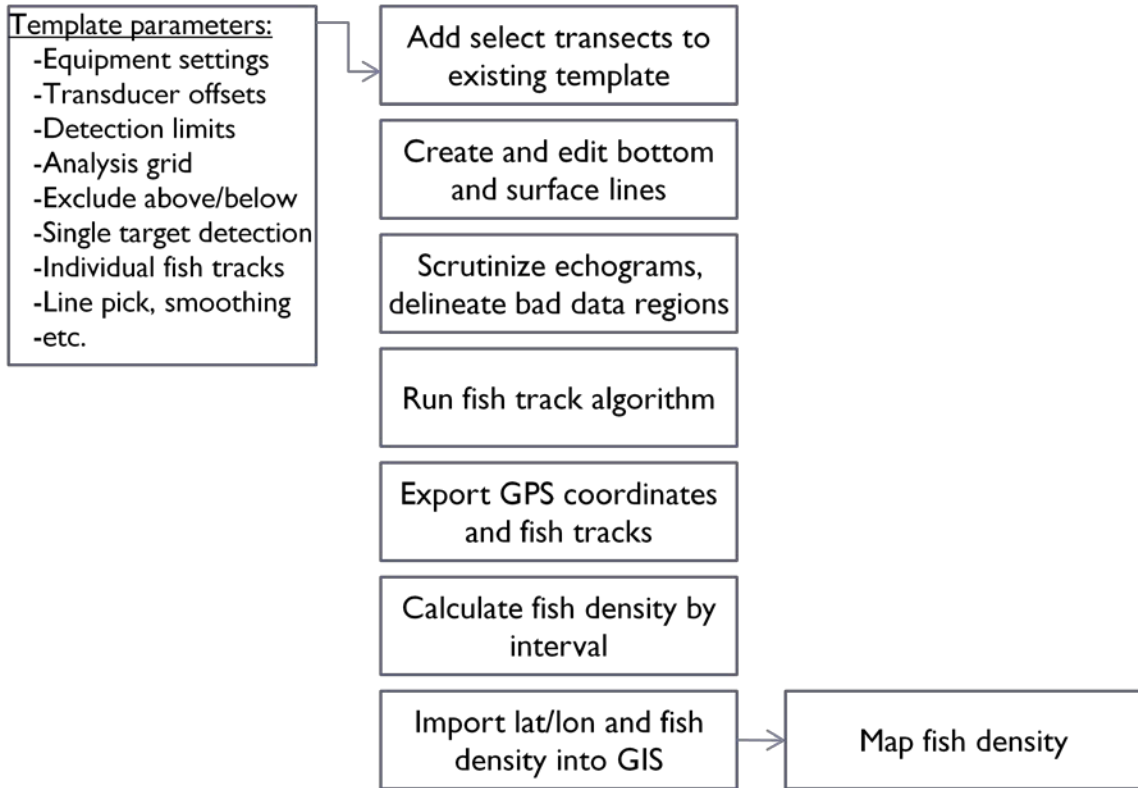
Template parameters:
-Equipment settings
-Transducer offsets
-Detection limits
-Analysis grid
-Exclude above/below
-Single target detection
-Individual fish tracks
-Line pick, smoothing
-etc.

Add select transects to existing template

Create and edit bottom and surface lines

Scrutinize echograms, delineate bad data regions

Run fish track algorithm

Export GPS coordinates and fish tracks

Calculate fish density by interval

Import lat/lon and fish density into GIS

Map fish density